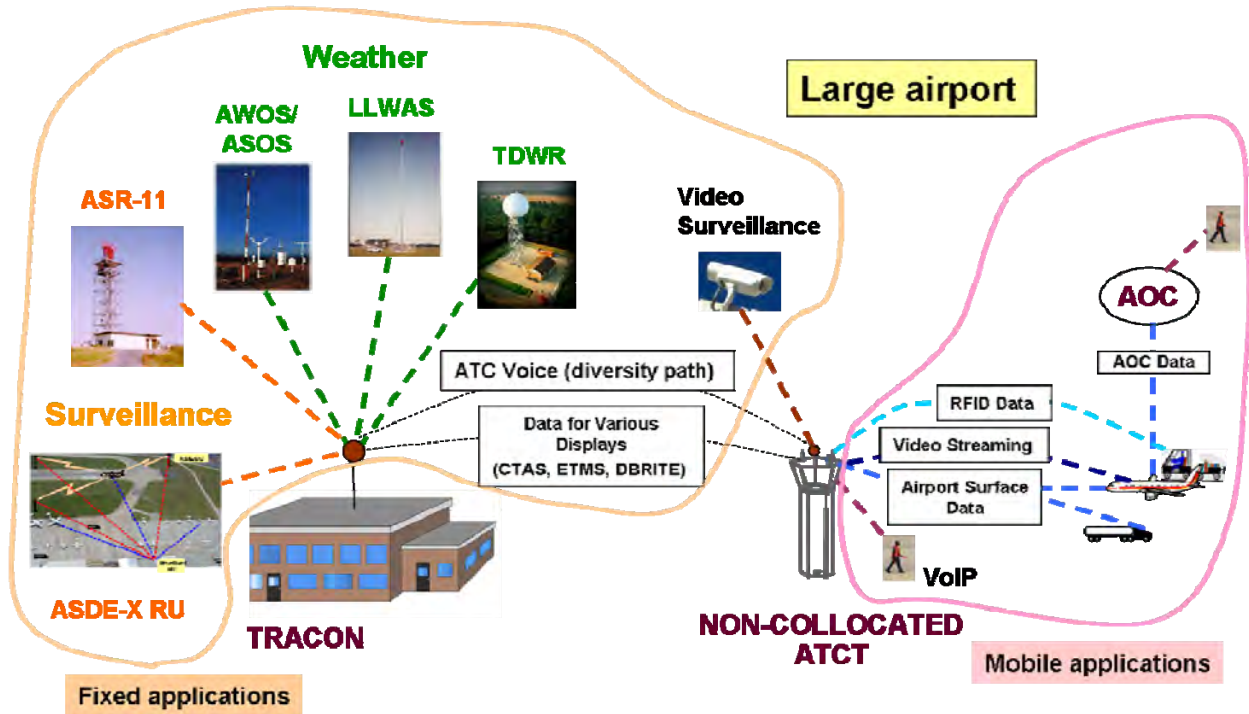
Weather

Large airport

AWOS/ ASOS

LLWAS

TDWR

ASR-11

Video Surveillance

AOC

AOC Data

ATC Voice (diversity path)

Surveillance

Data for Various Displays (CTAS, ETMS, DBRITE)

RFID Data

Video Streaming

Airport Surface Data

VoIP

ASDE-X RU

TRACON

NON-COLLOCATED ATCT

Mobile applications

Fixed applications